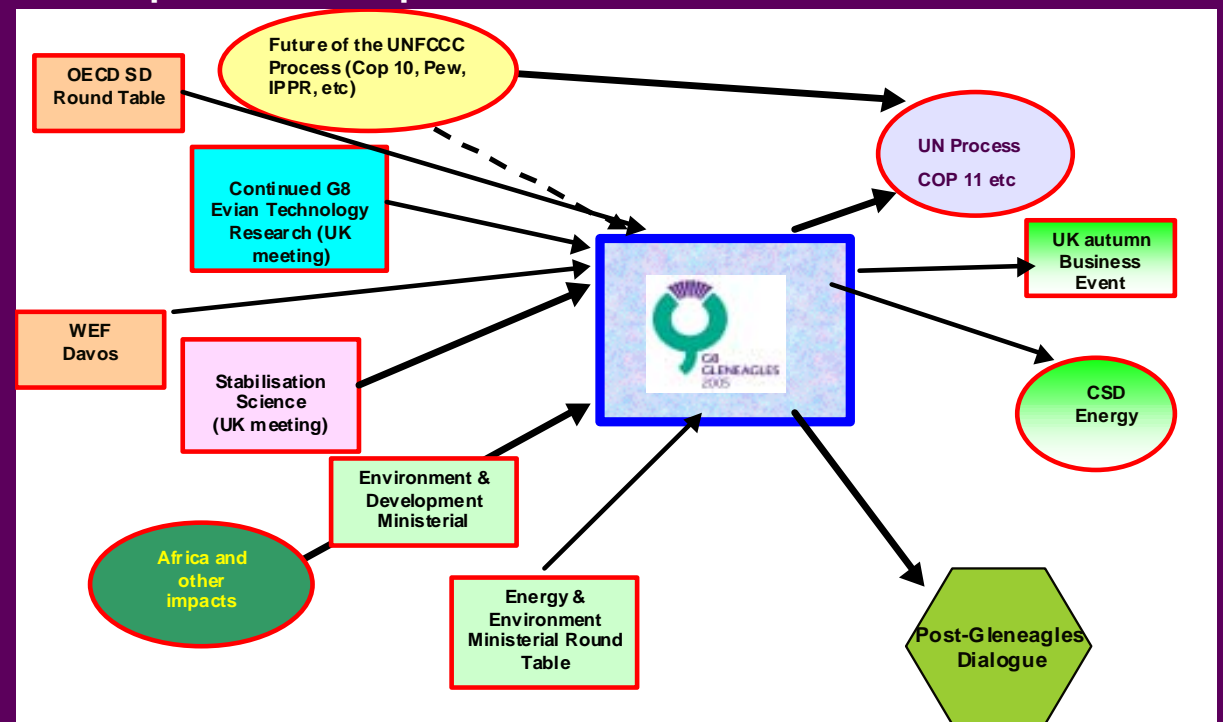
OECD SD Round Table

Future of the UNFCCC Process (Cop 10, Pew, IPPR, etc)

UN Process

COP 11 etc

Continued G8 Evian Technology Research (UK meeting)

UK autumn Business Event

WEF Davos

G8 GLENEAGLES 2005

Stabilisation Science (UK meeting)

CSD Energy

Environment & Development Ministerial

Africa and other impacts

Energy & Environment Ministerial Round Table

Post-Gleneagles Dialogue